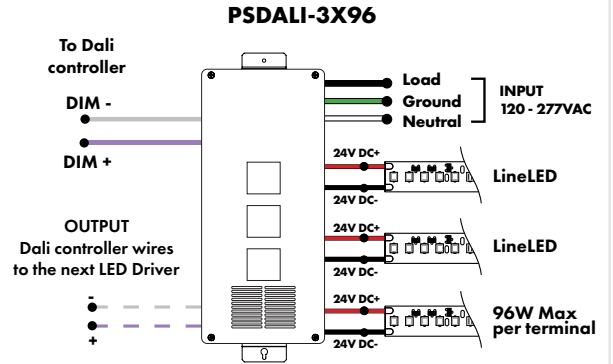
PSDALI-3X96

To Dali controller

DIM -

DIM +

Load
Ground
Neutral

INPUT
120 - 277VAC

24V DC+
24V DC-
LineLED

24V DC+
24V DC-
LineLED

OUTPUT
Dali controller wires to the next LED Driver

-
+

24V DC+
24V DC-
96W Max per terminal